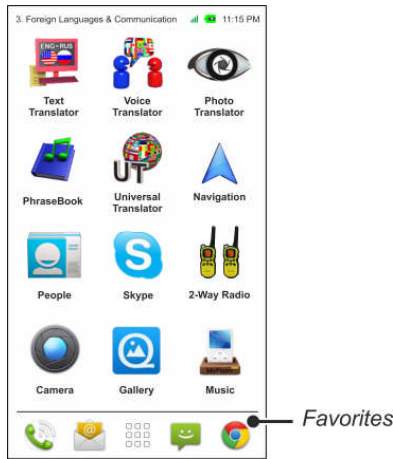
3. Foreign Languages & Communication 11:15 PM

ENG-RUS

Text Translator

Voice Translator

Photo Translator

PhraseBook

UT

Universal Translator

Navigation

People

Skype

2-Way Radio

Camera

Gallery

Music

Favorites